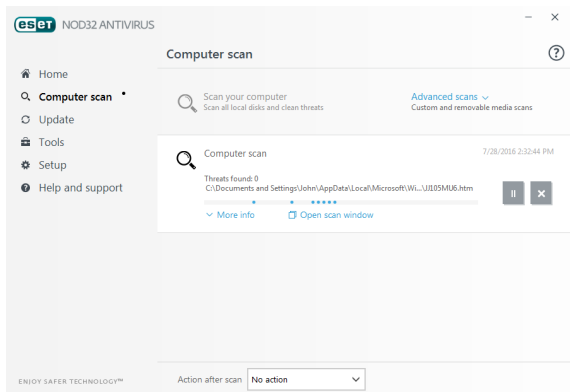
eset NOD32 ANTIVIRUS

Home
Computer scan
Update
Tools
Setup
Help and support

ENJOY SAFER TECHNOLOGY™

Computer scan

Scan your computer
Scan all local disks and clean threats

Advanced scans
Custom and removable media scans

Computer scan
7/28/2016 2:32:44 PM
Threats found: 0
C:\Documents and Settings\John\AppData\Local\Microsoft\Wi...\JJ105MU6.htm

More info
Open scan window

Action after scan
No action